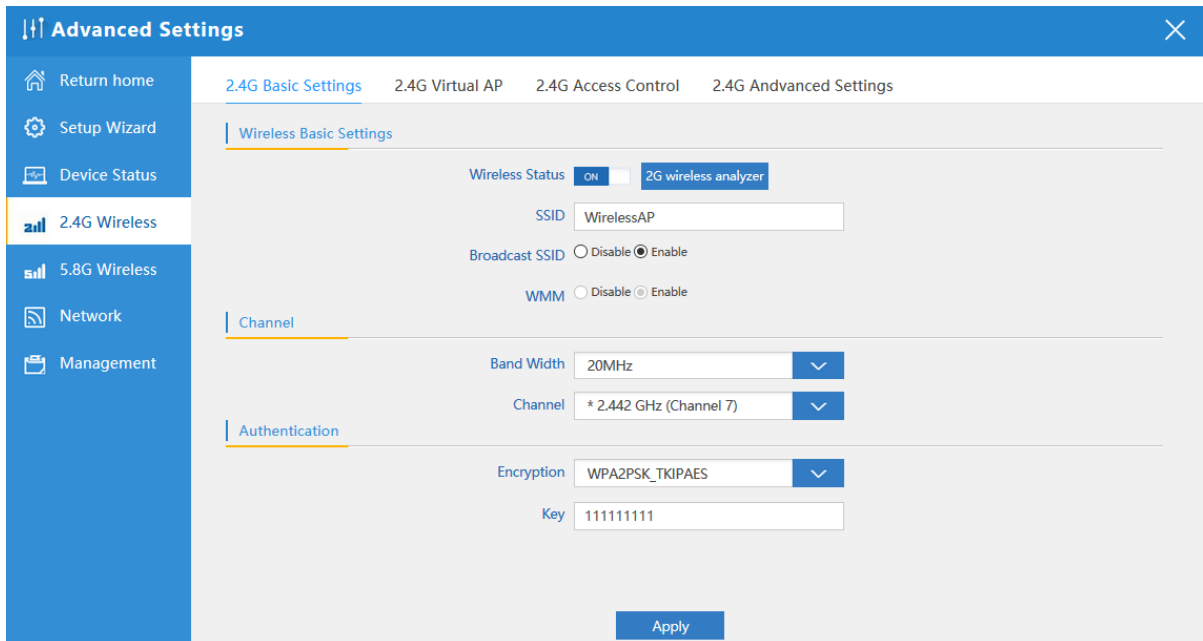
Advanced Settings

Return home
Setup Wizard
Device Status
2.4G Wireless
5.8G Wireless
Network
Management

2.4G Basic Settings
2.4G Virtual AP
2.4G Access Control
2.4G Andvanced Settings

Wireless Basic Settings

Wireless Status ON 2G wireless analyzer

SSID WirelessAP

Broadcast SSID Disable Enable

WMM Disable Enable

Channel

Band Width 20MHz

Channel * 2.442 GHz (Channel 7)

Authentication

Encryption WPA2PSK_TKIPAES

Key 111111111

Apply